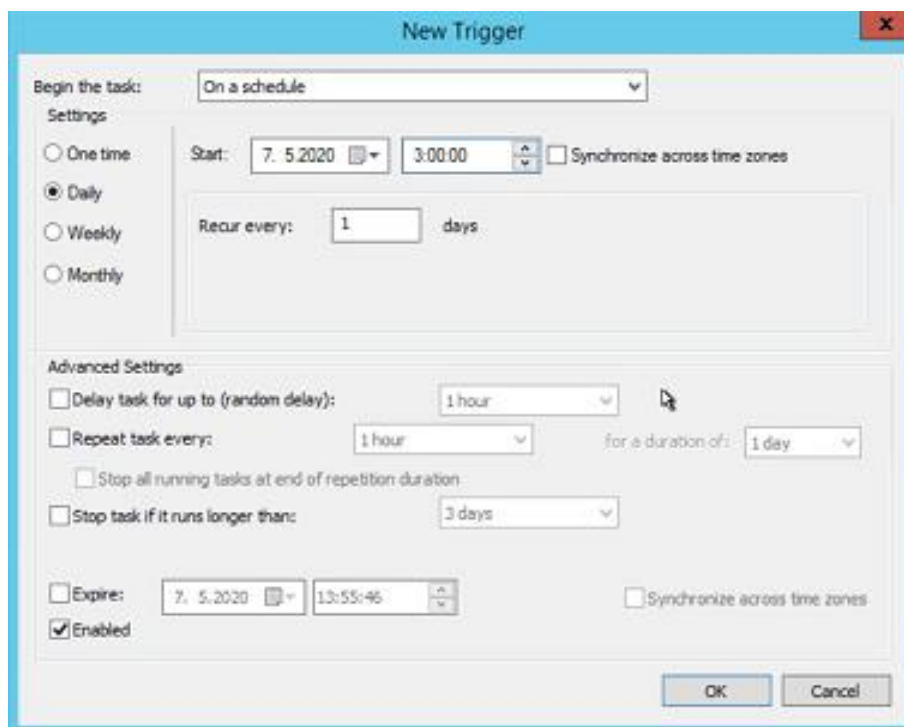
New Trigger

Begin the task: On a schedule

Settings

One time

Daily

Weekly

Monthly

Start: 7. 5.2020 3:00:00 Synchronize across time zones

Recur every: 1 days

Advanced Settings

Delay task for up to (random delay): 1 hour

Repeat task every: 1 hour for a duration of: 1 day

Stop all running tasks at end of repetition duration

Stop task if it runs longer than: 3 days

Expire: 7. 5.2020 13:55:46 Synchronize across time zones

Enabled

OK Cancel